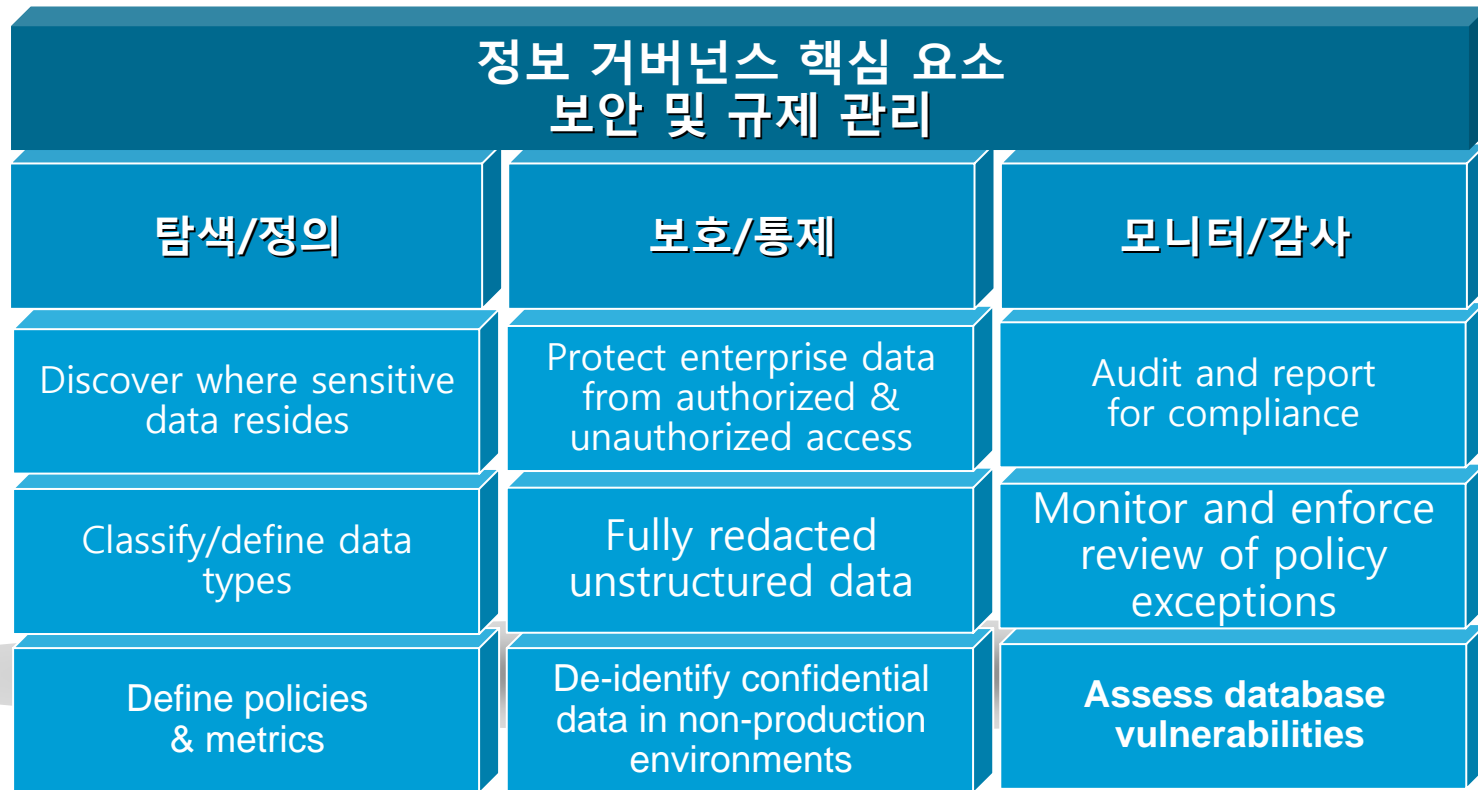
정보 거버넌스 핵심 요소
보안 및 규제 관리

| 탐색/정의 | 보호/통제 | 모니터/감사 |
|---|---|---|
| Discover where sensitive data resides | Protect enterprise data from authorized & unauthorized access | Audit and report for compliance |
| Classify/define data types | Fully redacted unstructured data | Monitor and enforce review of policy exceptions |
| Define policies & metrics | De-identify confidential data in non-production environments | Assess database vulnerabilities |